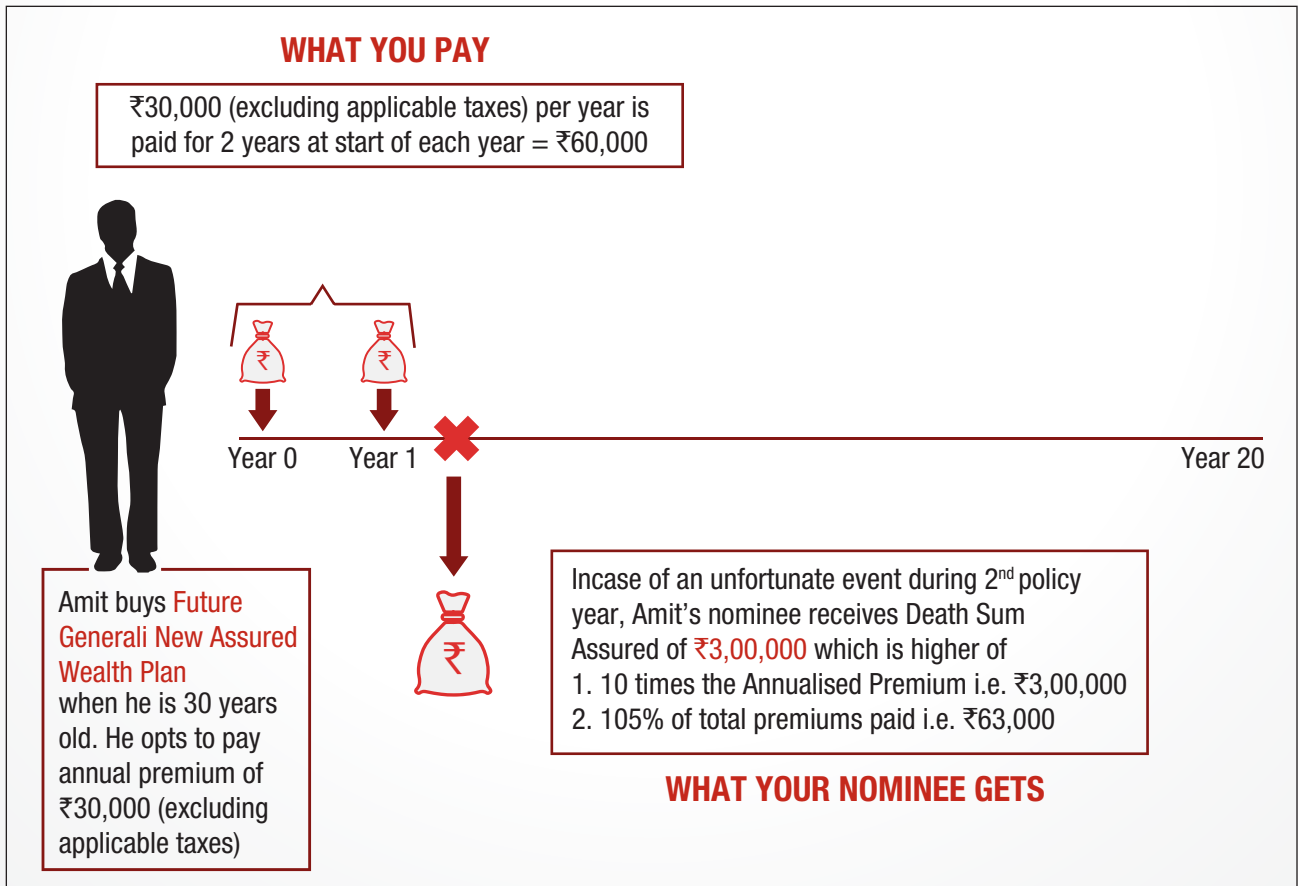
WHAT YOU PAY

₹30,000 (excluding applicable taxes) per year is paid for 2 years at start of each year = ₹60,000

₹ ₹

Year 0 Year 1 Year 20

Amit buys Future Generali New Assured Wealth Plan when he is 30 years old. He opts to pay annual premium of ₹30,000 (excluding applicable taxes)

₹

Incase of an unfortunate event during 2$^{nd}$ policy year, Amit's nominee receives Death Sum Assured of ₹3,00,000 which is higher of
1. 10 times the Annualised Premium i.e. ₹3,00,000
2. 105% of total premiums paid i.e. ₹63,000

WHAT YOUR NOMINEE GETS